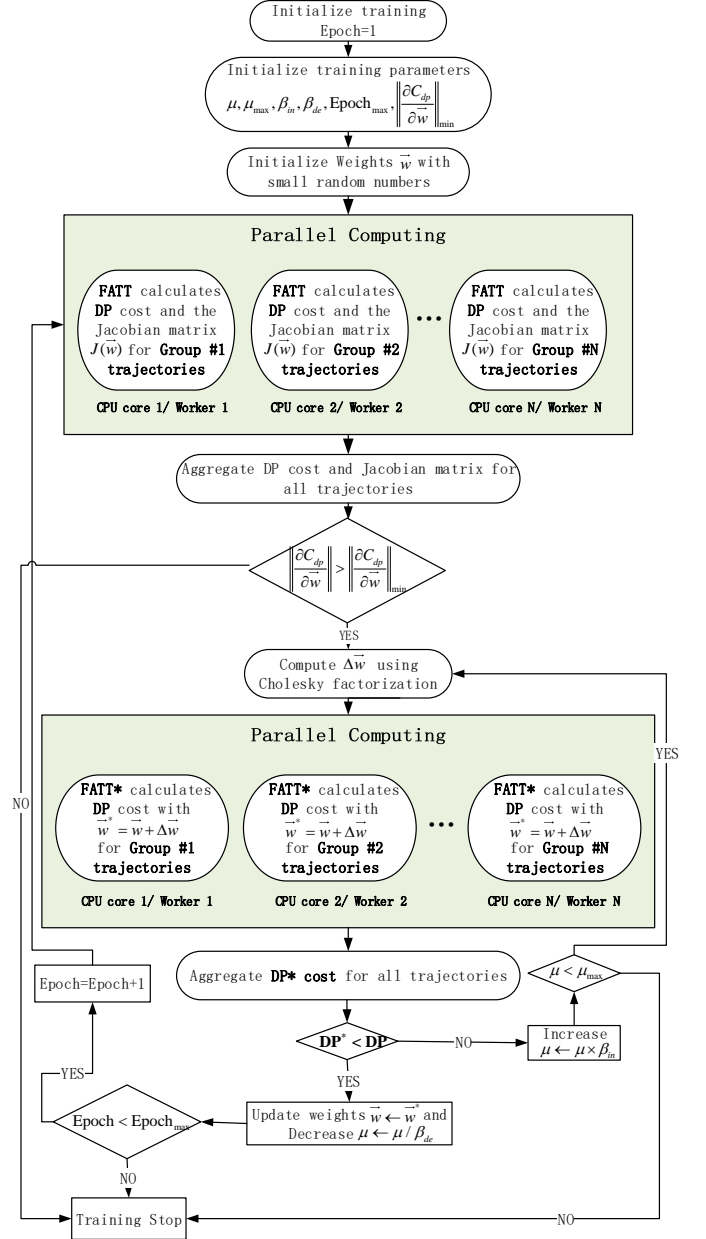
Initialize training
Epoch=1

Initialize training parameters
$\mu, \mu_{\max}, \beta_{in}, \beta_{de}, \text{Epoch}_{\max}, \left\|\frac{\partial C_{dp}}{\partial \vec{w}}\right\|_{\min}$

Initialize Weights $\vec{w}$ with small random numbers

Parallel Computing

FATT calculates DP cost and the Jacobian matrix $J(\vec{w})$ for Group #1 trajectories
CPU core 1/ Worker 1

FATT calculates DP cost and the Jacobian matrix $J(\vec{w})$ for Group #2 trajectories
CPU core 2/ Worker 2

...

FATT calculates DP cost and the Jacobian matrix $J(\vec{w})$ for Group #N trajectories
CPU core N/ Worker N

Aggregate DP cost and Jacobian matrix for all trajectories

$\left\|\frac{\partial C_{dp}}{\partial \vec{w}}\right\| > \left\|\frac{\partial C_{dp}}{\partial \vec{w}}\right\|_{\min}$

YES

Compute $\Delta\vec{w}$ using Cholesky factorization

Parallel Computing

FATT* calculates DP cost with $\vec{w}^* = \vec{w} + \Delta\vec{w}$ for Group #1 trajectories
CPU core 1/ Worker 1

FATT* calculates DP cost with $\vec{w}^* = \vec{w} + \Delta\vec{w}$ for Group #2 trajectories
CPU core 2/ Worker 2

...

FATT* calculates DP cost with $\vec{w}^* = \vec{w} + \Delta\vec{w}$ for Group #N trajectories
CPU core N/ Worker N

YES

NO

Epoch=Epoch+1

Aggregate DP* cost for all trajectories

$\mu < \mu_{\max}$

$\text{DP}^* < \text{DP}$

NO

Increase $\mu \leftarrow \mu \times \beta_{in}$

YES

YES

$\text{Epoch} < \text{Epoch}_{\max}$

Update weights $\vec{w} \leftarrow \vec{w}^*$ and Decrease $\mu \leftarrow \mu / \beta_{de}$

NO

Training Stop

NO